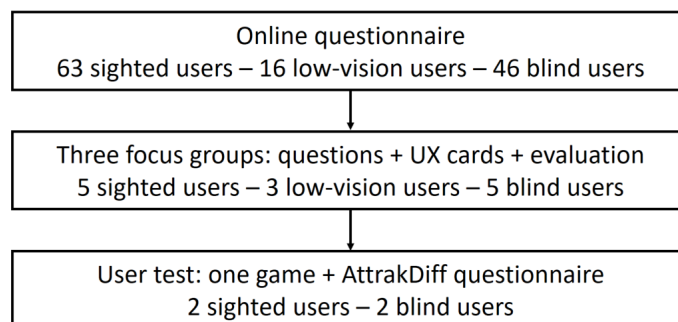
Online questionnaire
63 sighted users – 16 low-vision users – 46 blind users

Three focus groups: questions + UX cards + evaluation
5 sighted users – 3 low-vision users – 5 blind users

User test: one game + AttrakDiff questionnaire
2 sighted users – 2 blind users